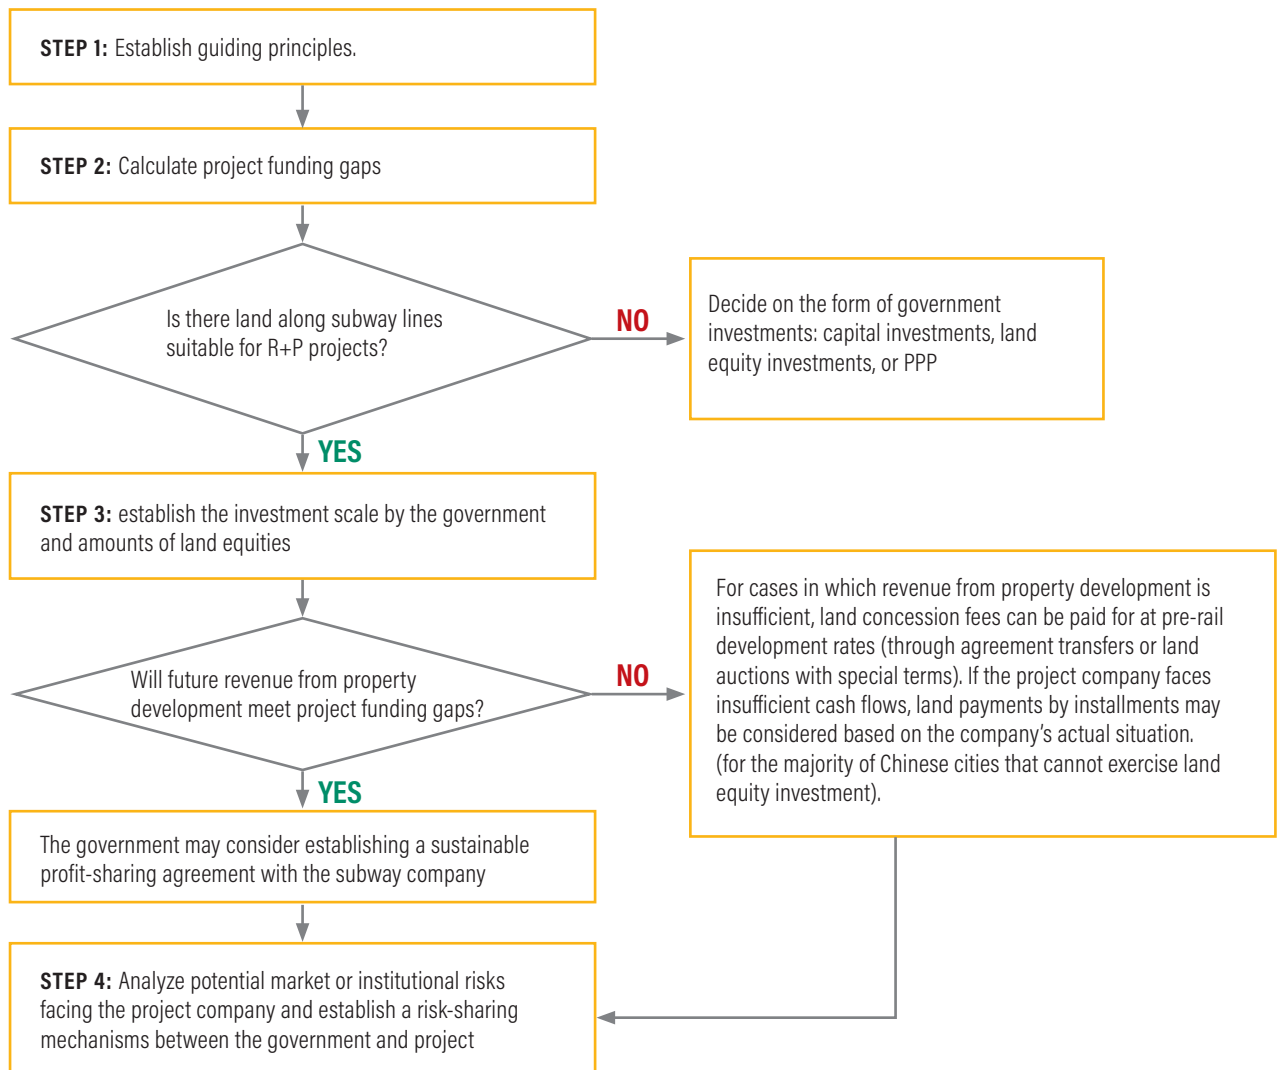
**STEP 1:** Establish guiding principles.

**STEP 2:** Calculate project funding gaps

Is there land along subway lines suitable for R+P projects?

NO

Decide on the form of government investments: capital investments, land equity investments, or PPP

YES

**STEP 3:** establish the investment scale by the government and amounts of land equities

Will future revenue from property development meet project funding gaps?

NO

For cases in which revenue from property development is insufficient, land concession fees can be paid for at pre-rail development rates (through agreement transfers or land auctions with special terms). If the project company faces insufficient cash flows, land payments by installments may be considered based on the company's actual situation. (for the majority of Chinese cities that cannot exercise land equity investment).

YES

The government may consider establishing a sustainable profit-sharing agreement with the subway company

**STEP 4:** Analyze potential market or institutional risks facing the project company and establish a risk-sharing mechanisms between the government and project